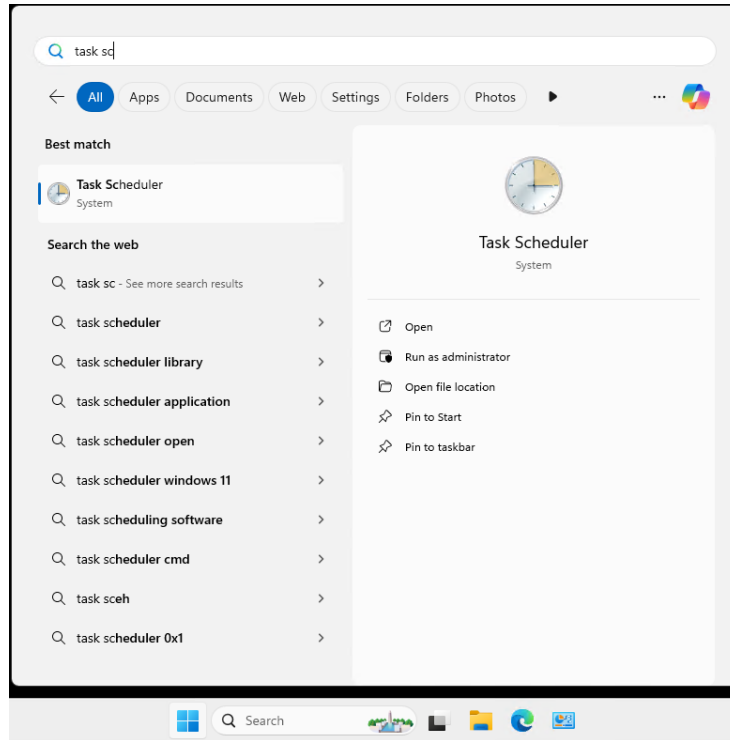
task sc

All Apps Documents Web Settings Folders Photos ...

Best match

Task Scheduler
System

Search the web

task sc - See more search results

task scheduler

task scheduler library

task scheduler application

task scheduler open

task scheduler windows 11

task scheduling software

task scheduler cmd

task sceh

task scheduler 0x1

Task Scheduler
System

Open

Run as administrator

Open file location

Pin to Start

Pin to taskbar

Search